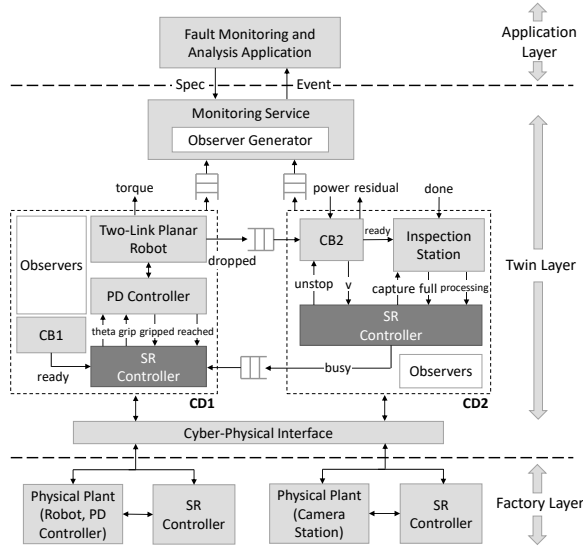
Fault Monitoring and Analysis Application

Application Layer

Spec

Event

Monitoring Service

Observer Generator

torque

power

residual

done

Observers

Two-Link Planar Robot

dropped

CB2

ready

Inspection Station

PD Controller

unstop

v

capture

full

processing

CB1

theta

grip

gripped

reached

SR Controller

Twin Layer

ready

SR Controller

busy

Observers

CD1

CD2

Cyber-Physical Interface

Physical Plant (Robot, PD Controller)

SR Controller

Physical Plant (Camera Station)

SR Controller

Factory Layer